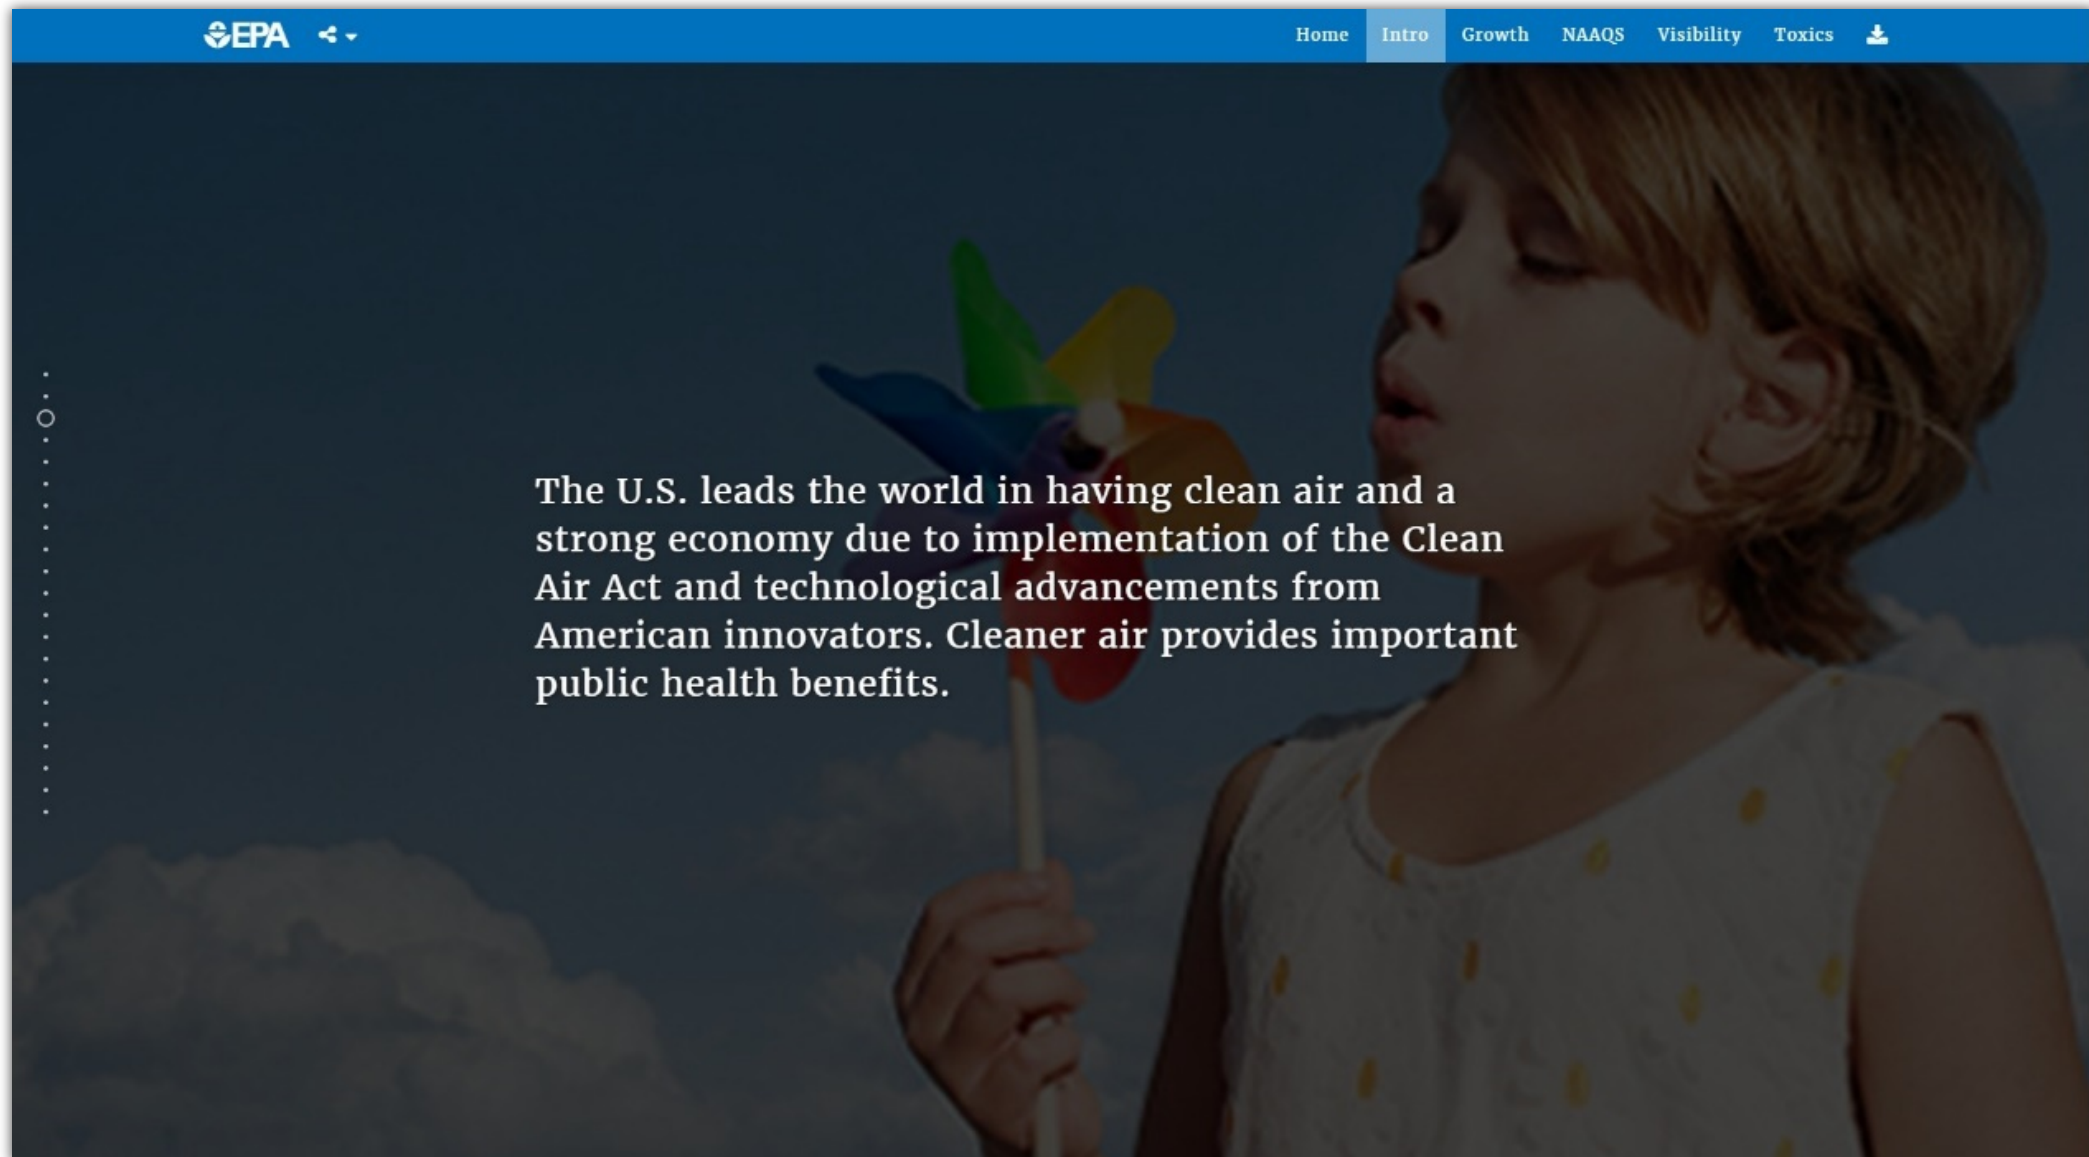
EPA

Home Intro Growth NAAQS Visibility Toxics

The U.S. leads the world in having clean air and a strong economy due to implementation of the Clean Air Act and technological advancements from American innovators. Cleaner air provides important public health benefits.